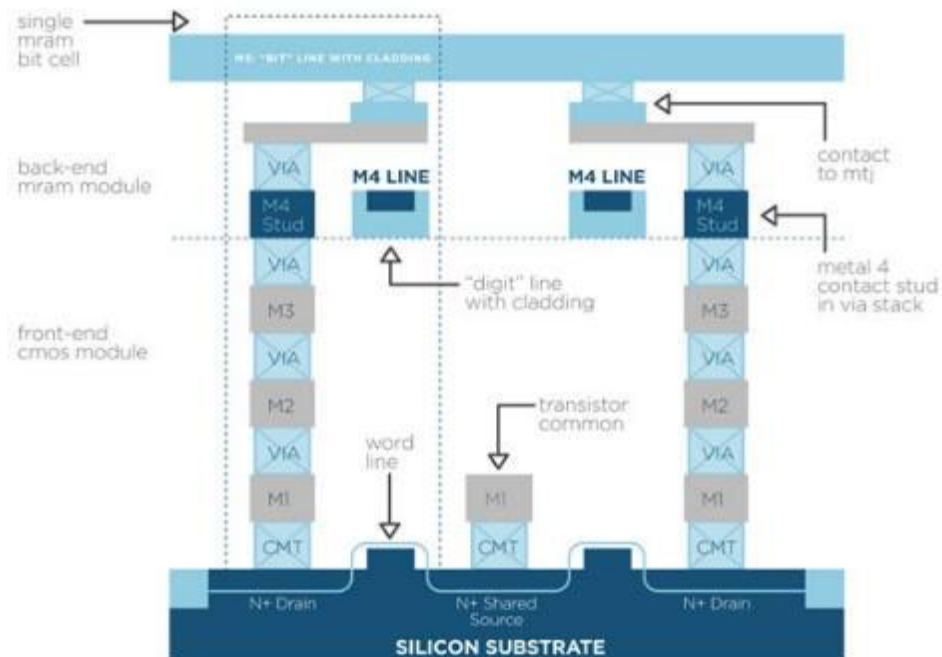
single mram bit cell

M5: "BIT" LINE WITH CLADDING

back-end mram module

front-end cmos module

VIA
M4 Stud
VIA
M3
VIA
M2
VIA
M1
CMT

M4 LINE

M4 LINE

"digit" line with cladding

contact to mtj

metal 4 contact stud in via stack

VIA
M4 Stud
VIA
M3
VIA
M2
VIA
M1
CMT

word line

transistor common

M1
CMT

N+ Drain

N+ Shared Source

N+ Drain

SILICON SUBSTRATE